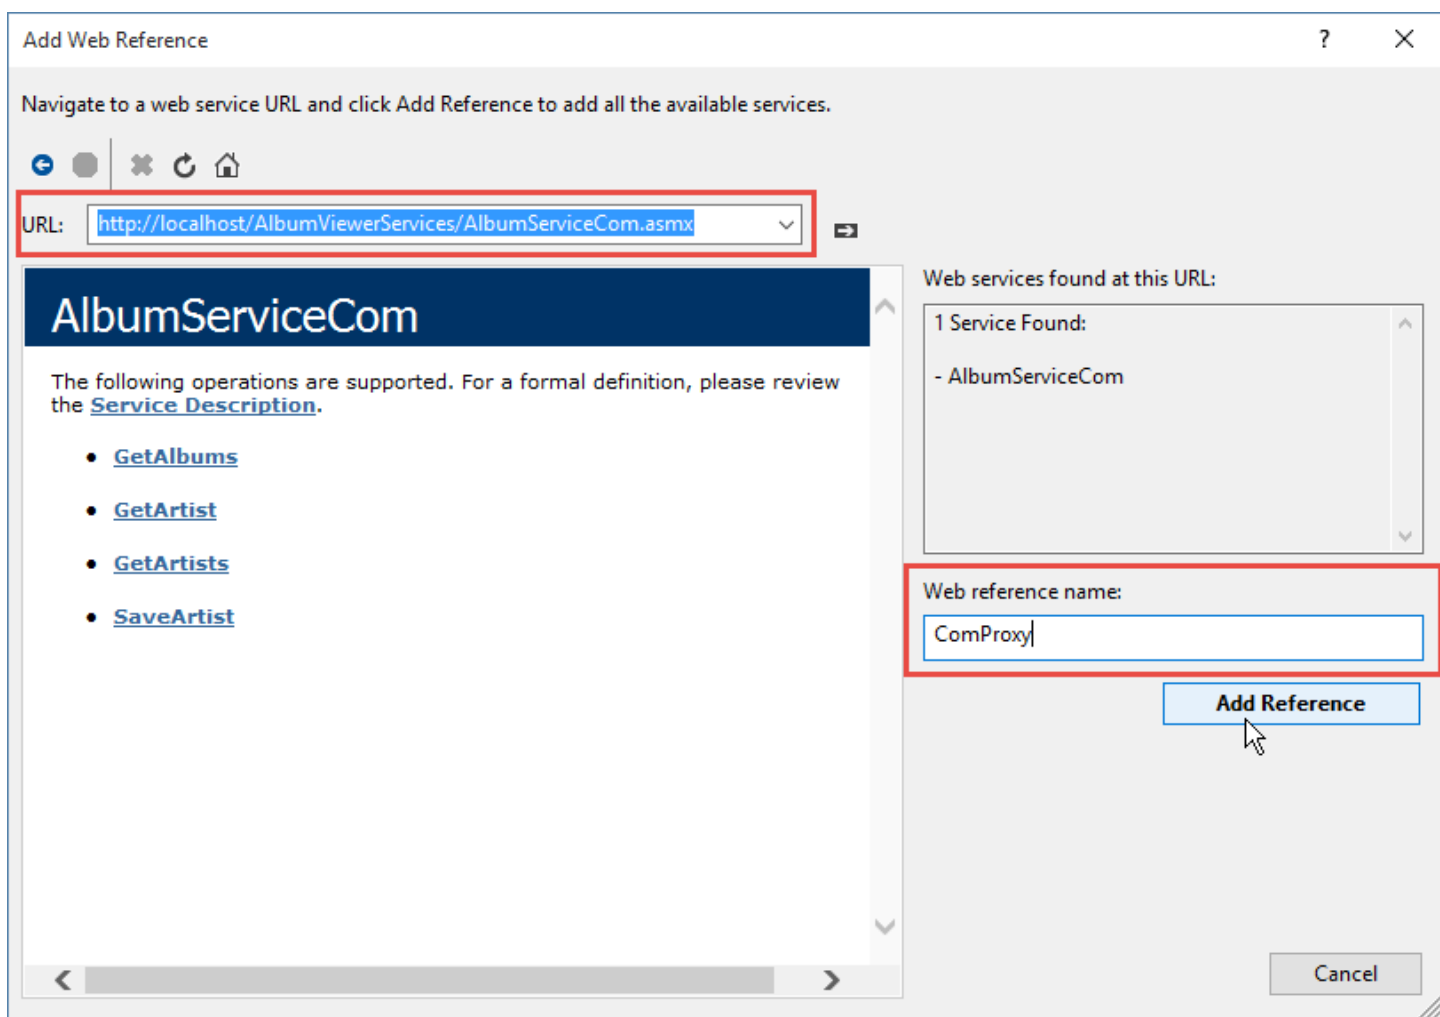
Add Web Reference

?

Navigate to a web service URL and click Add Reference to add all the available services.

URL: http://localhost/AlbumViewerServices/AlbumServiceCom.asmx

AlbumServiceCom

The following operations are supported. For a formal definition, please review the Service Description.

- GetAlbums
- GetArtist
- GetArtists
- SaveArtist

Web services found at this URL:

1 Service Found:

- AlbumServiceCom

Web reference name:

ComProxy

Add Reference

Cancel